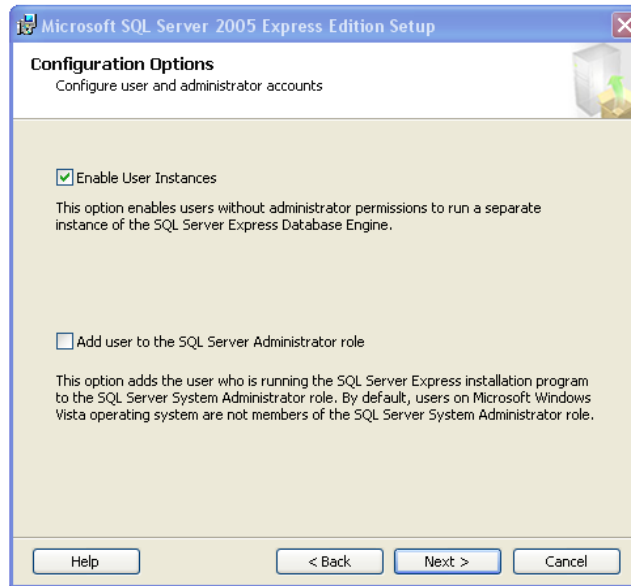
Microsoft SQL Server 2005 Express Edition Setup

Configuration Options
Configure user and administrator accounts

Enable User Instances

This option enables users without administrator permissions to run a separate instance of the SQL Server Express Database Engine.

Add user to the SQL Server Administrator role

This option adds the user who is running the SQL Server Express installation program to the SQL Server System Administrator role. By default, users on Microsoft Windows Vista operating system are not members of the SQL Server System Administrator role.

Help
< Back
Next >
Cancel